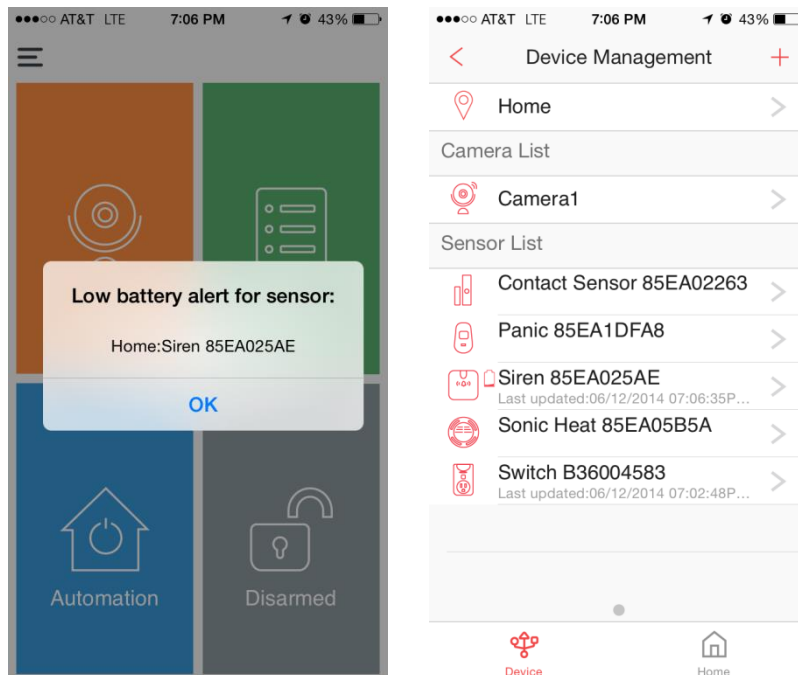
●●●○○ AT&T LTE 7:06 PM 43%

Low battery alert for sensor:

Home:Siren 85EA025AE

OK

Automation

Disarmed

●●●○○ AT&T LTE 7:06 PM 43%

<

Device Management

+

Home

Camera List

Camera1

Sensor List

Contact Sensor 85EA02263

Panic 85EA1DFA8

Siren 85EA025AE
Last updated:06/12/2014 07:06:35P...

Sonic Heat 85EA05B5A

Switch B36004583
Last updated:06/12/2014 07:02:48P...

Device

Home